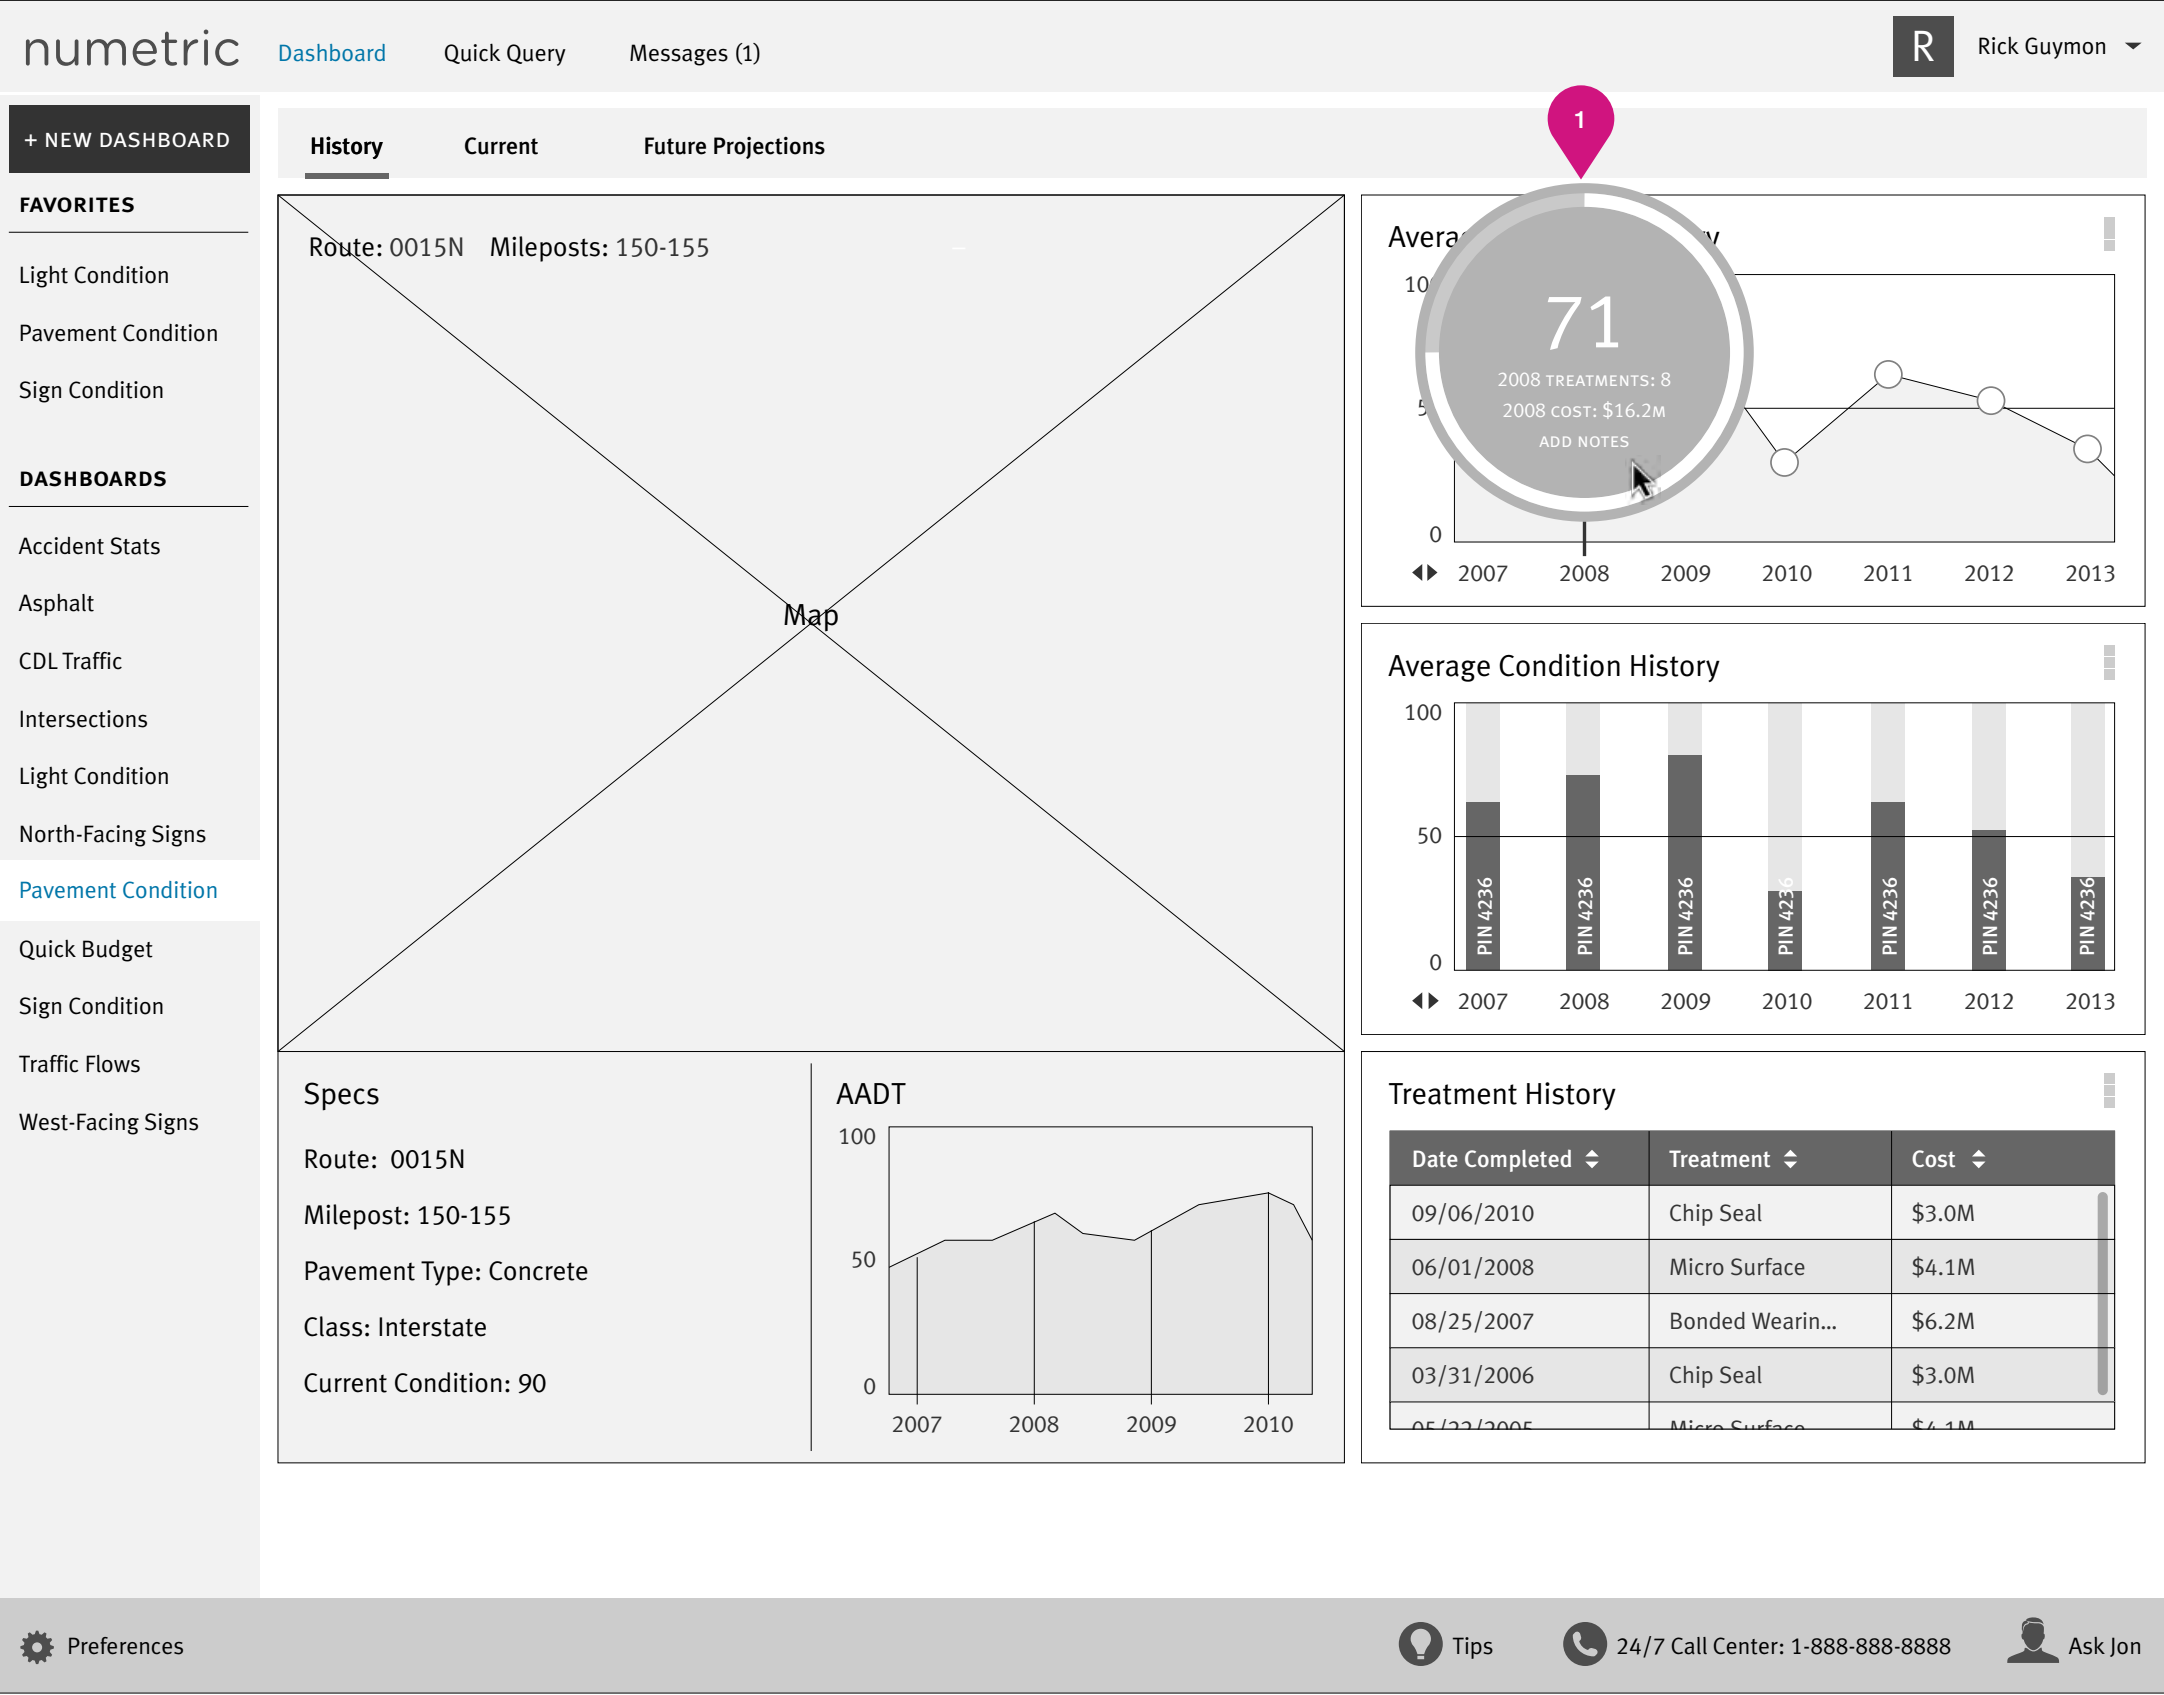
numetric Dashboard Quick Query Messages (1)

R Rick Guymon

+ NEW DASHBOARD

FAVORITES

Light Condition

Pavement Condition

Sign Condition

DASHBOARDS

Accident Stats

Asphalt

CDL Traffic

Intersections

Light Condition

North-Facing Signs

Pavement Condition

Quick Budget

Sign Condition

Traffic Flows

West-Facing Signs

History Current Future Projections

Route: 0015N Mileposts: 150-155

Map

1

Avera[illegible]y

10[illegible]

5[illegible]

0

71

2008 TREATMENTS: 8

2008 COST: $16.2M

ADD NOTES

2007 2008 2009 2010 2011 2012 2013

Average Condition History

100

50

0

PIN 4236 PIN 4236 PIN 4236 PIN 4236 PIN 4236 PIN 4236 PIN 4236

2007 2008 2009 2010 2011 2012 2013

Specs

Route: 0015N

Milepost: 150-155

Pavement Type: Concrete

Class: Interstate

Current Condition: 90

AADT

100

50

0

2007 2008 2009 2010

Treatment History

| Date Completed | Treatment | Cost |
|---|---|---|
| 09/06/2010 | Chip Seal | $3.0M |
| 06/01/2008 | Micro Surface | $4.1M |
| 08/25/2007 | Bonded Wearin... | $6.2M |
| 03/31/2006 | Chip Seal | $3.0M |
| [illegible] | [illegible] | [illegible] |

Preferences Tips 24/7 Call Center: 1-888-888-8888 Ask Jon